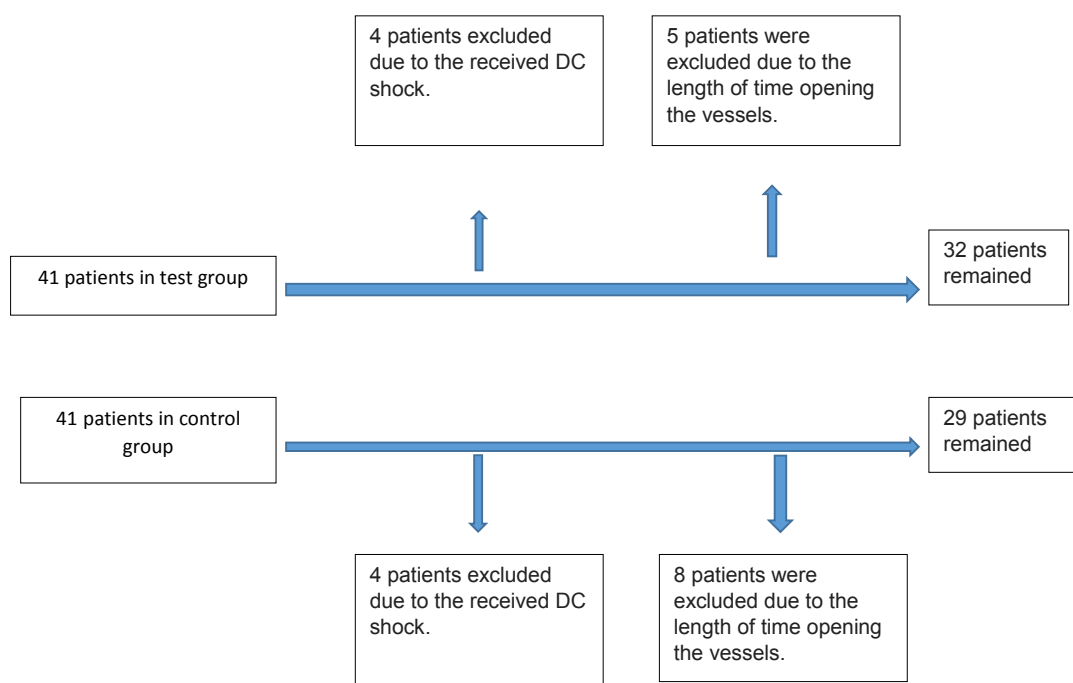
4 patients excluded due to the received DC shock.

5 patients were excluded due to the length of time opening the vessels.

41 patients in test group

32 patients remained

41 patients in control group

29 patients remained

4 patients excluded due to the received DC shock.

8 patients were excluded due to the length of time opening the vessels.